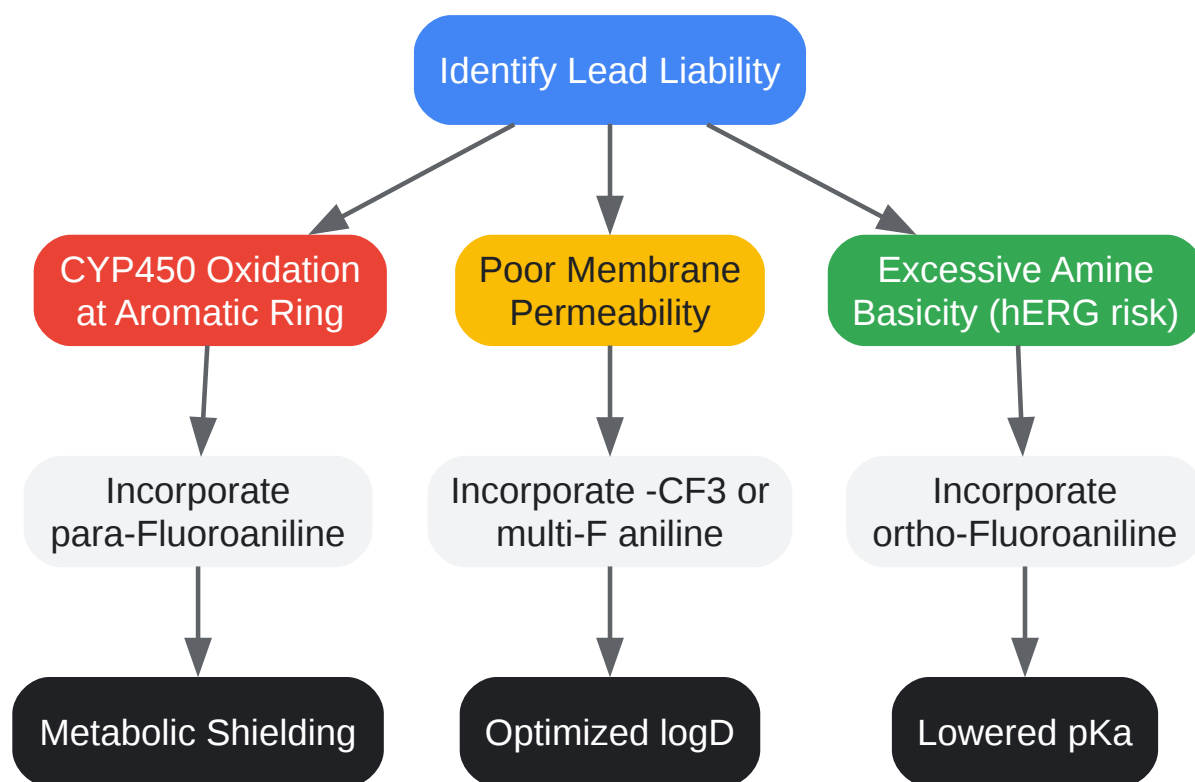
Identify Lead Liability

CYP450 Oxidation at Aromatic Ring

Poor Membrane Permeability

Excessive Amine Basicity (hERG risk)

Incorporate para-Fluoroaniline

Incorporate -CF3 or multi-F aniline

Incorporate ortho-Fluoroaniline

Metabolic Shielding

Optimized logD

Lowered pKa